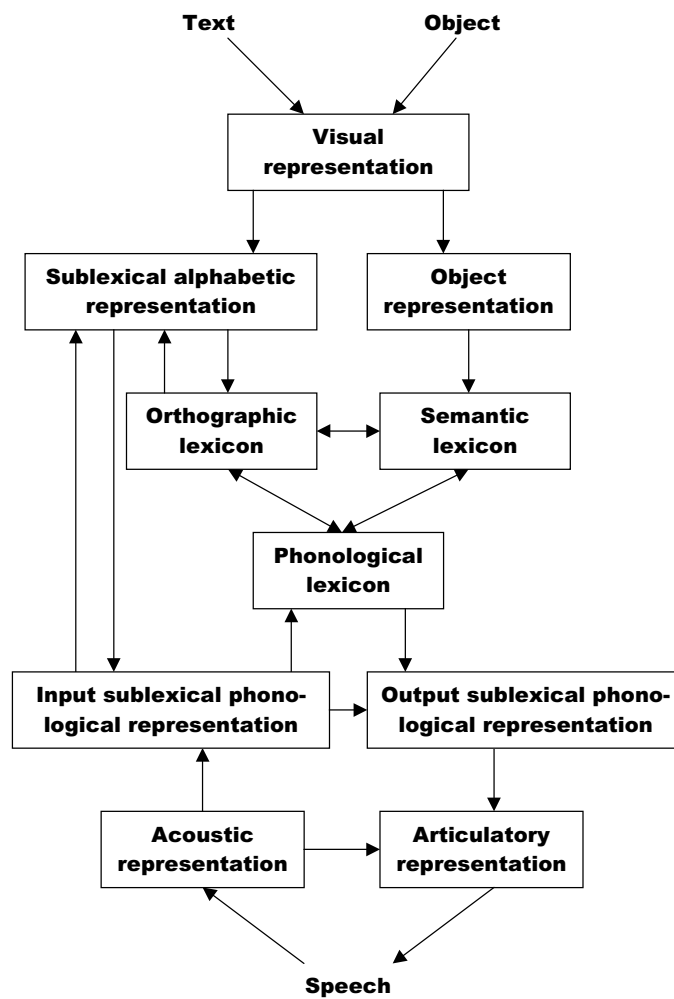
Text

Object

Visual representation

Sublexical alphabetic representation

Object representation

Orthographic lexicon

Semantic lexicon

Phonological lexicon

Input sublexical phonological representation

Output sublexical phonological representation

Acoustic representation

Articulatory representation

Speech